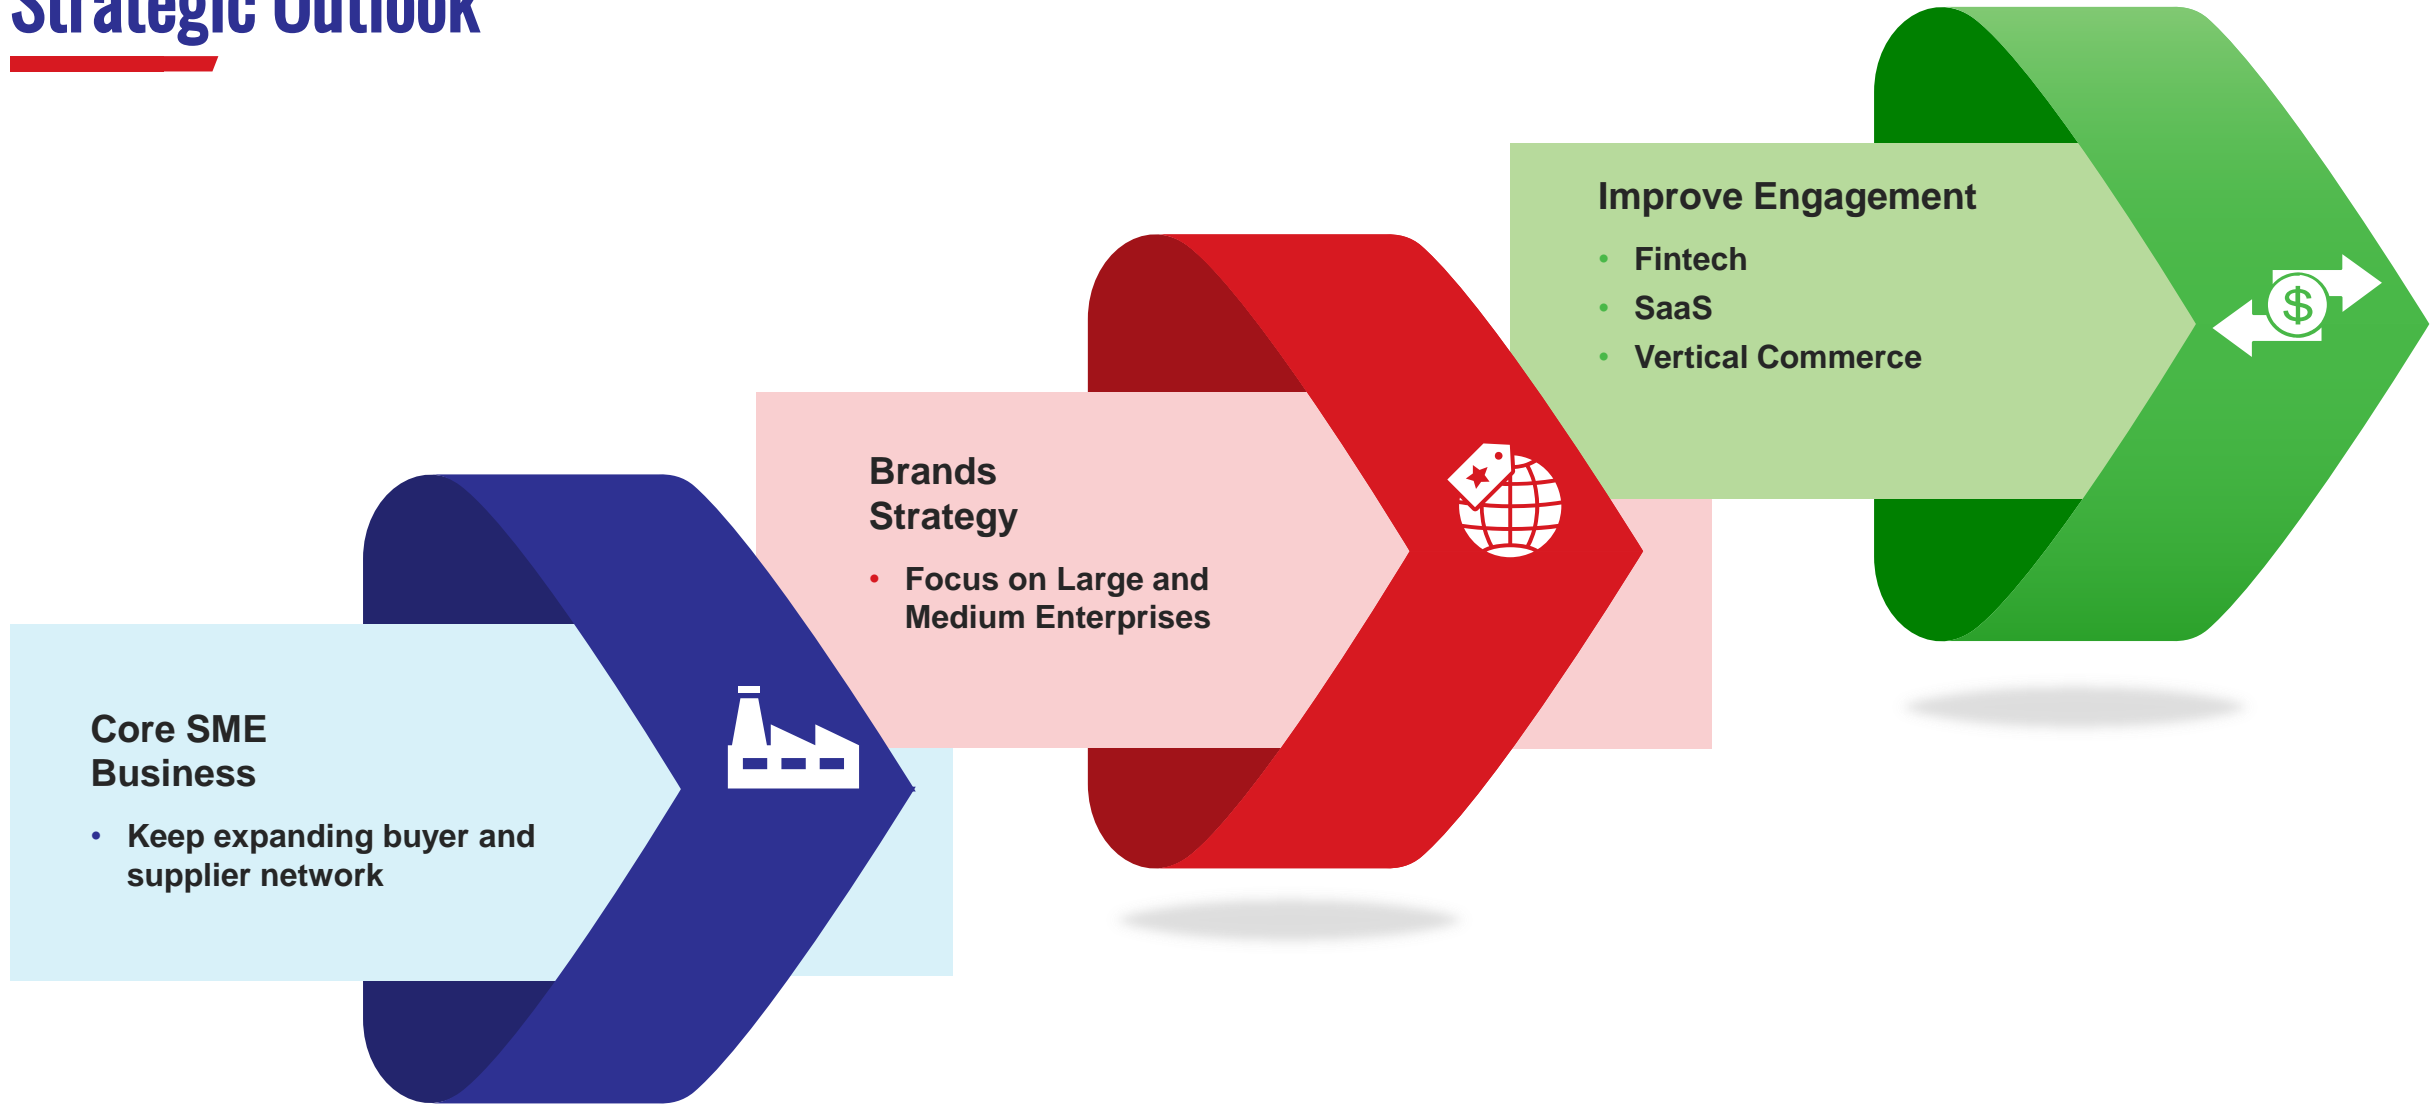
Strategic Outlook

Core SME Business

- Keep expanding buyer and supplier network

Brands Strategy

- Focus on Large and Medium Enterprises

Improve Engagement

- Fintech
- SaaS
- Vertical Commerce

$